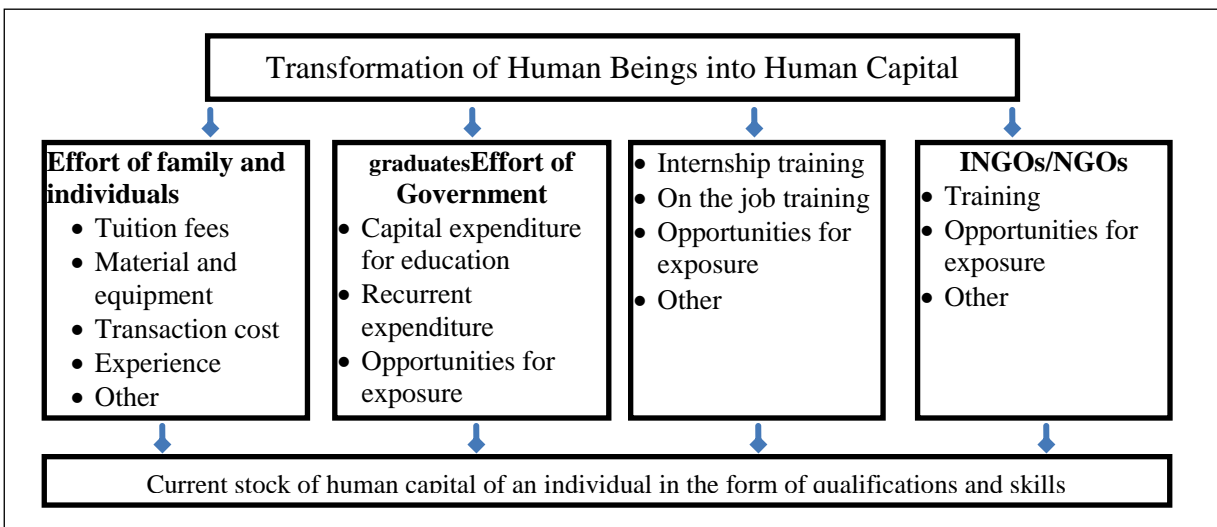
Transformation of Human Beings into Human Capital

**Effort of family and individuals**
- Tuition fees
- Material and equipment
- Transaction cost
- Experience
- Other

**graduatesEffort of Government**
- Capital expenditure for education
- Recurrent expenditure
- Opportunities for exposure

- Internship training
- On the job training
- Opportunities for exposure
- Other

**INGOs/NGOs**
- Training
- Opportunities for exposure
- Other

Current stock of human capital of an individual in the form of qualifications and skills